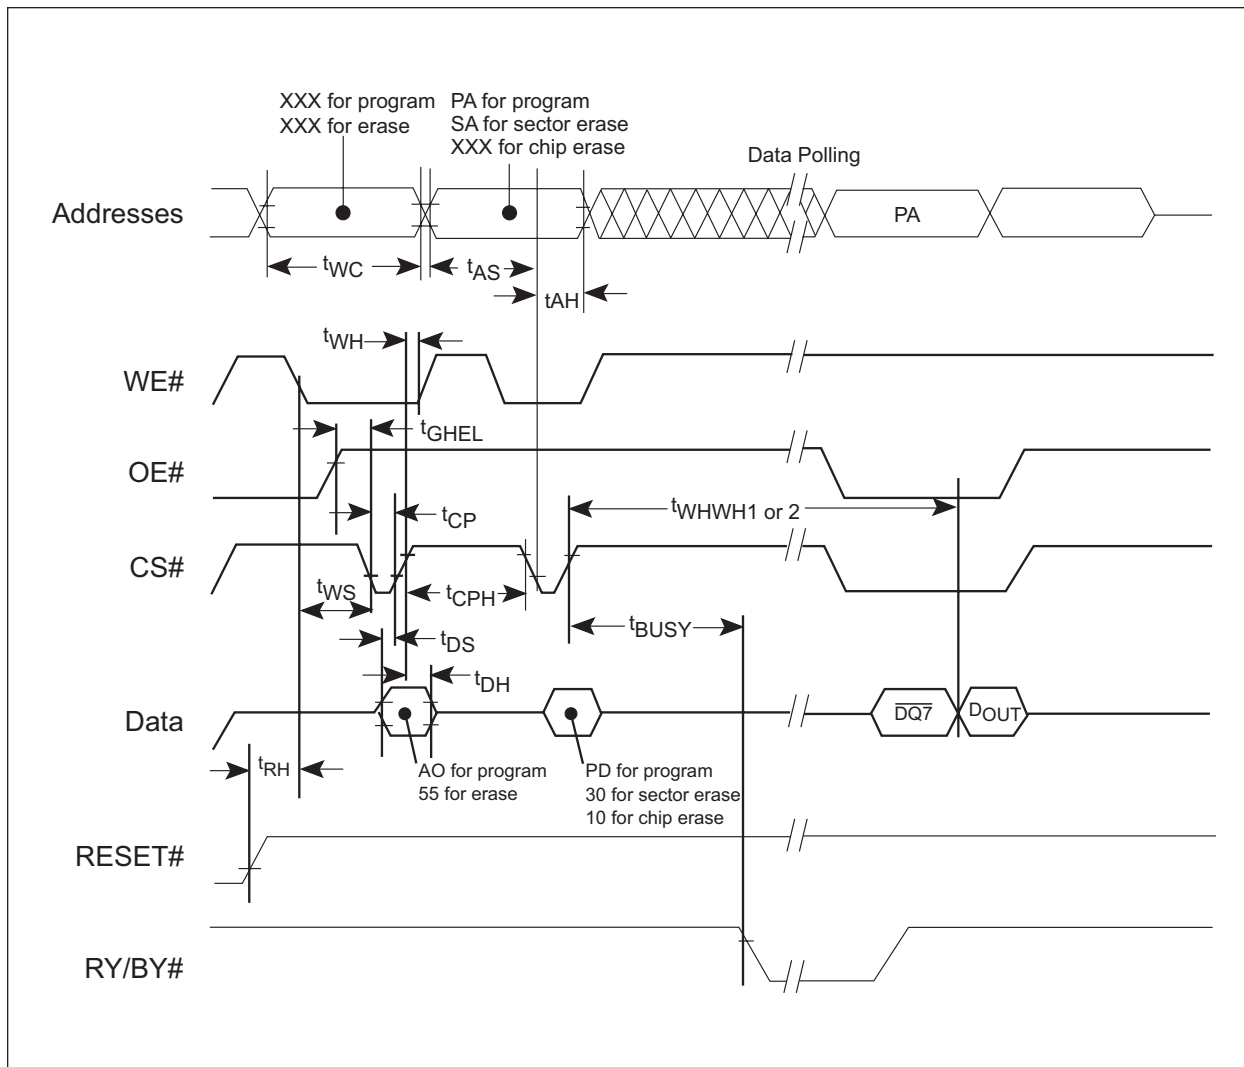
XXX for program
XXX for erase

PA for program
SA for sector erase
XXX for chip erase

Data Polling

Addresses

PA

$t_{WC}$

$t_{AS}$

tAH

$t_{WH}$

WE#

$t_{GHEL}$

OE#

$t_{CP}$

$t_{WHWH1 \text{ or } 2}$

CS#

$t_{WS}$

$t_{CPH}$

$t_{BUSY}$

$t_{DS}$

$t_{DH}$

Data

$\overline{DQ7}$

$D_{OUT}$

$t_{RH}$

AO for program
55 for erase

PD for program
30 for sector erase
10 for chip erase

RESET#

RY/BY#